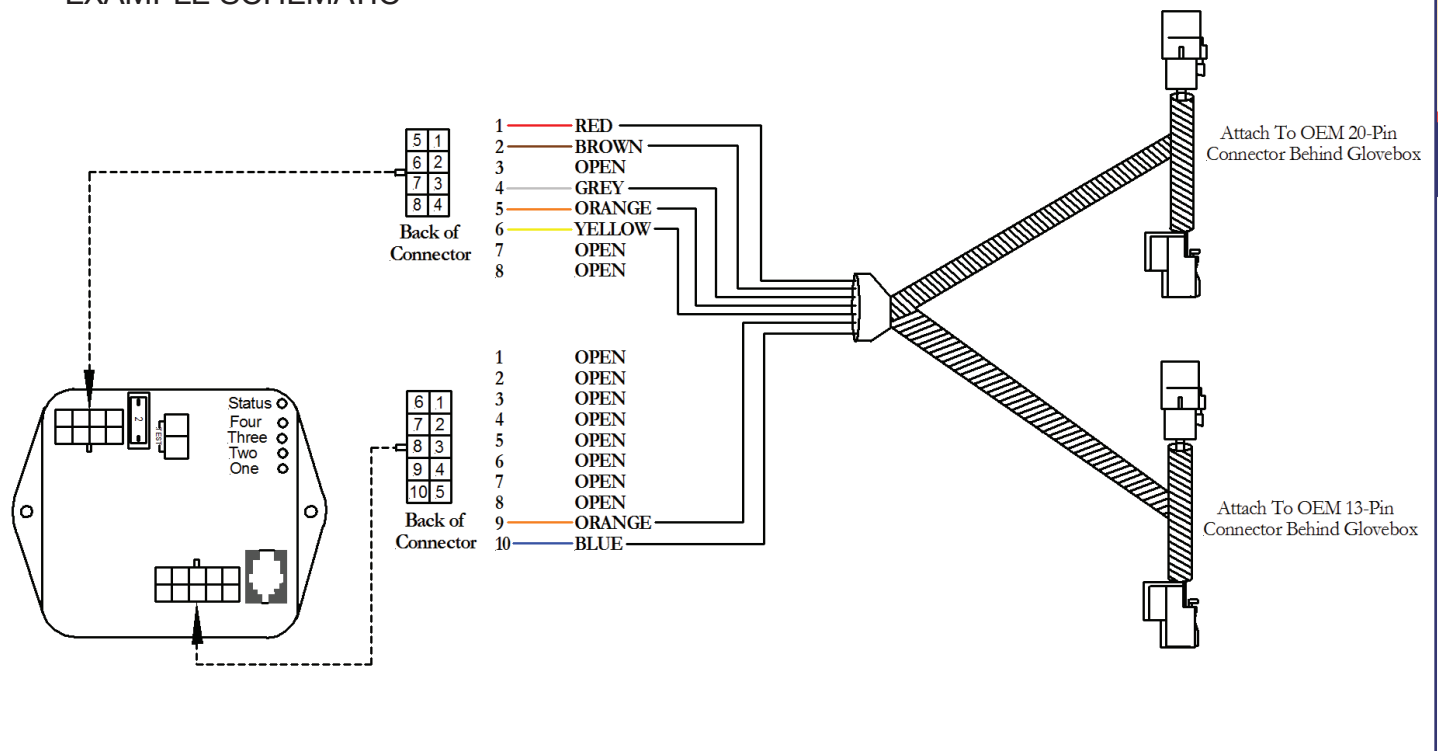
EXAMPLE SCHEMATIC

| 5 | 1 |
|---|---|
| 6 | 2 |
| 7 | 3 |
| 8 | 4 |

Back of Connector

1 RED
2 BROWN
3 OPEN
4 GREY
5 ORANGE
6 YELLOW
7 OPEN
8 OPEN

Attach To OEM 20-Pin Connector Behind Glovebox

Status
Four
Three
Two
One

2

| 6 | 1 |
|---|---|
| 7 | 2 |
| 8 | 3 |
| 9 | 4 |
| 10 | 5 |

Back of Connector

1 OPEN
2 OPEN
3 OPEN
4 OPEN
5 OPEN
6 OPEN
7 OPEN
8 OPEN
9 ORANGE
10 BLUE

Attach To OEM 13-Pin Connector Behind Glovebox